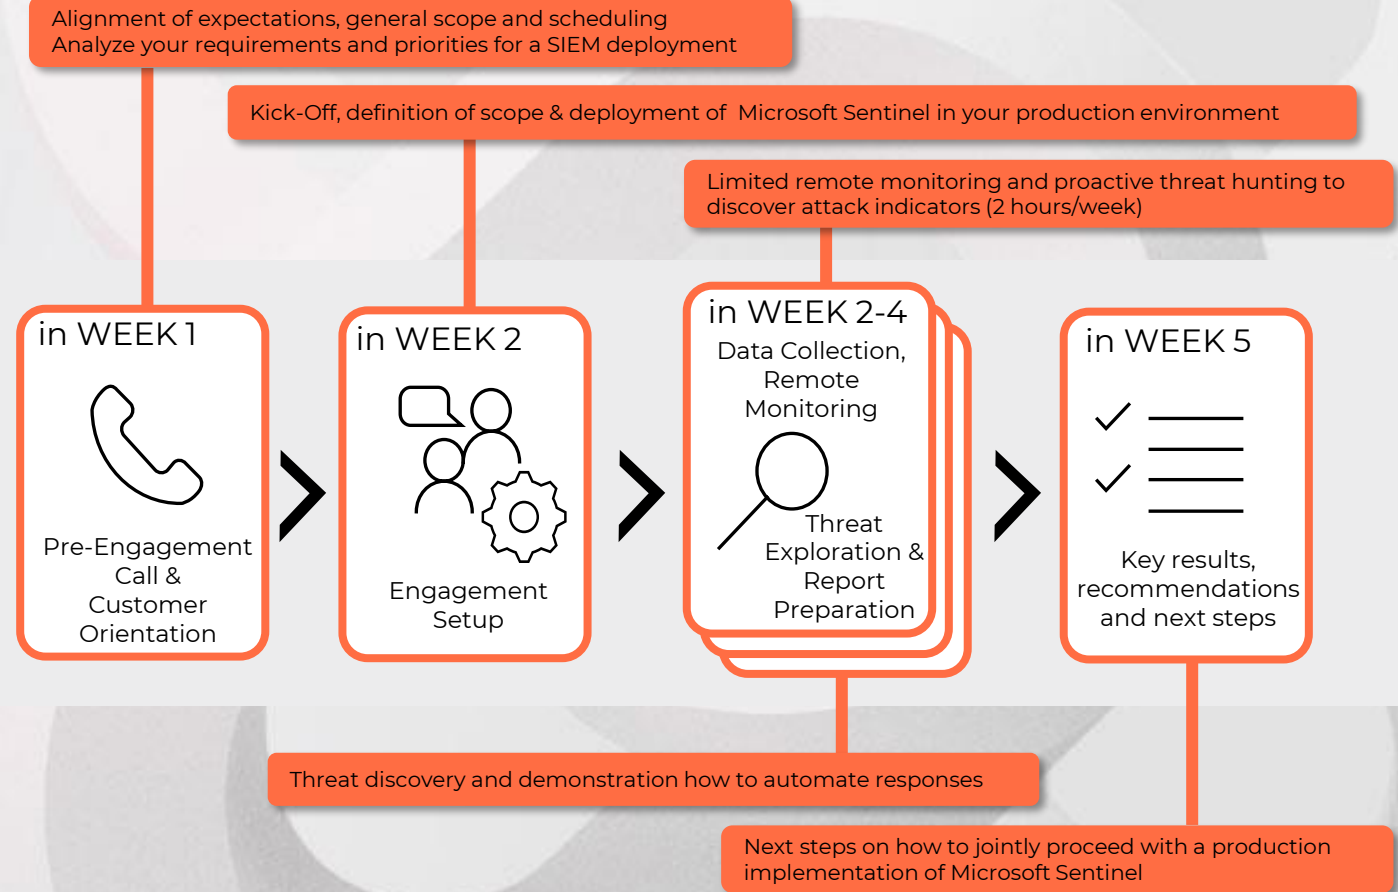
Alignment of expectations, general scope and scheduling
Analyze your requirements and priorities for a SIEM deployment

Kick-Off, definition of scope & deployment of Microsoft Sentinel in your production environment

Limited remote monitoring and proactive threat hunting to discover attack indicators (2 hours/week)

in WEEK 1

Pre-Engagement Call & Customer Orientation

in WEEK 2

Engagement Setup

in WEEK 2-4

Data Collection, Remote Monitoring

Threat Exploration & Report Preparation

in WEEK 5

Key results, recommendations and next steps

Threat discovery and demonstration how to automate responses

Next steps on how to jointly proceed with a production implementation of Microsoft Sentinel